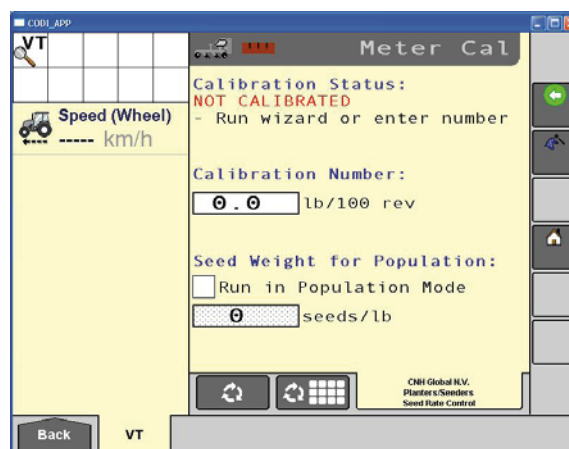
CODI_APP

VT

Speed (Wheel)
----- km/h

Meter Cal

Calibration Status:
NOT CALIBRATED
- Run wizard or enter number

Calibration Number:
0.0 lb/100 rev

Seed Weight for Population:
Run in Population Mode
0 seeds/lb

CNH Global N.V.
Planters/Seeders
Seed Rate Control

Back
VT